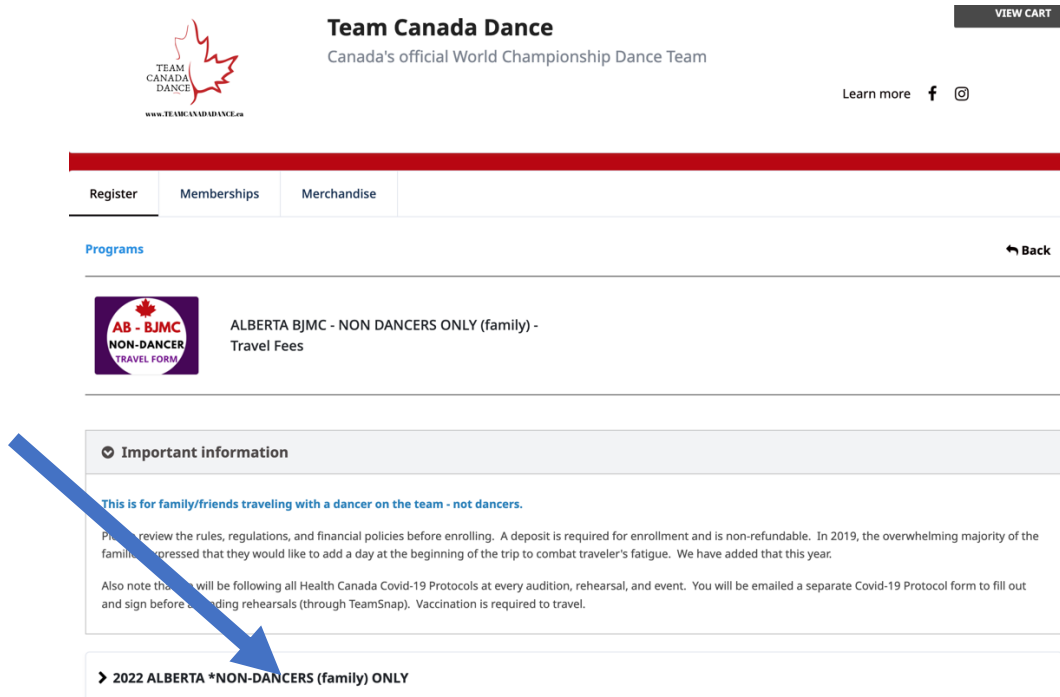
TEAM CANADA DANCE
www.TEAMCANADADANCE.ca

Team Canada Dance
Canada's official World Championship Dance Team

VIEW CART

Learn more

Register | Memberships | Merchandise

Programs

Back

AB - BJMC
NON-DANCER
TRAVEL FORM

ALBERTA BJMC - NON DANCERS ONLY (family) - Travel Fees

Important information

This is for family/friends traveling with a dancer on the team - not dancers.

Pl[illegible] review the rules, regulations, and financial policies before enrolling. A deposit is required for enrollment and is non-refundable. In 2019, the overwhelming majority of the famil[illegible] expressed that they would like to add a day at the beginning of the trip to combat traveler's fatigue. We have added that this year.

Also note tha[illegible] will be following all Health Canada Covid-19 Protocols at every audition, rehearsal, and event. You will be emailed a separate Covid-19 Protocol form to fill out and sign before a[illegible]ding rehearsals (through TeamSnap). Vaccination is required to travel.

2022 ALBERTA *NON-DANCERS (family) ONLY